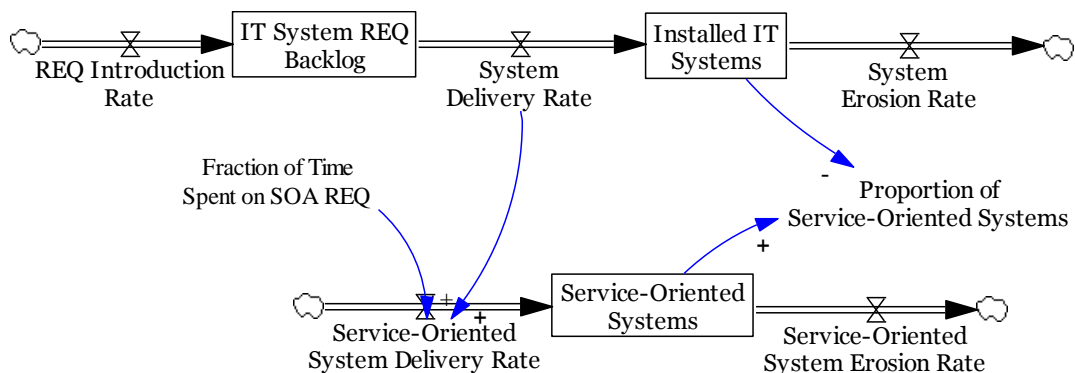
IT System REQ Backlog

Installed IT Systems

REQ Introduction Rate

System Delivery Rate

System Erosion Rate

Fraction of Time Spent on SOA REQ

-

Proportion of Service-Oriented Systems

+

+

+

Service-Oriented Systems

Service-Oriented System Delivery Rate

Service-Oriented System Erosion Rate